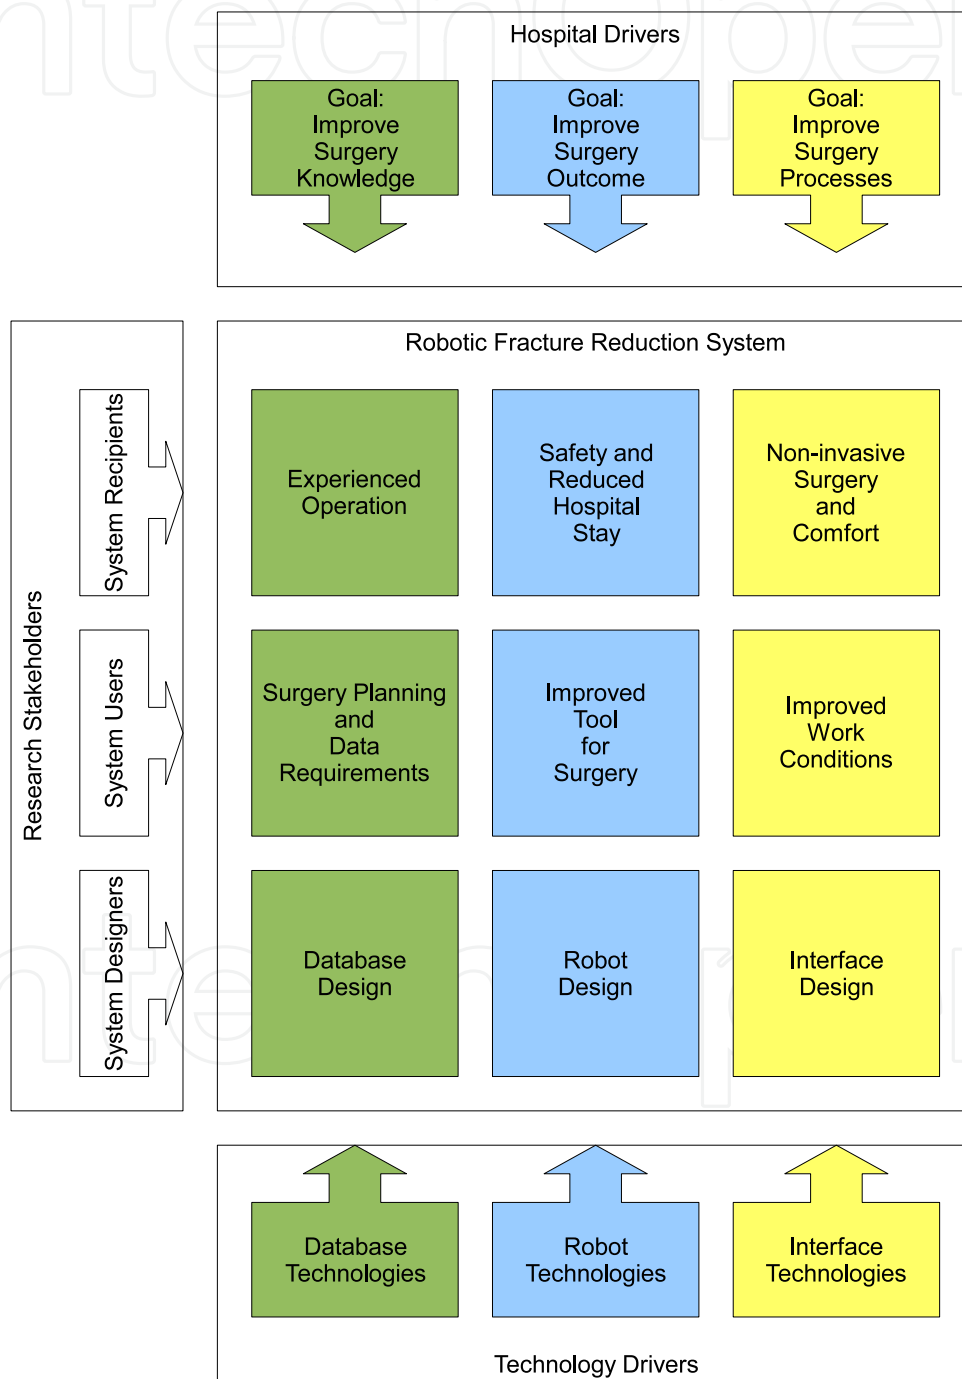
Hospital Drivers

Goal: Improve Surgery Knowledge

Goal: Improve Surgery Outcome

Goal: Improve Surgery Processes

Robotic Fracture Reduction System

Research Stakeholders

System Recipients

System Users

System Designers

Experienced Operation

Safety and Reduced Hospital Stay

Non-invasive Surgery and Comfort

Surgery Planning and Data Requirements

Improved Tool for Surgery

Improved Work Conditions

Database Design

Robot Design

Interface Design

Database Technologies

Robot Technologies

Interface Technologies

Technology Drivers